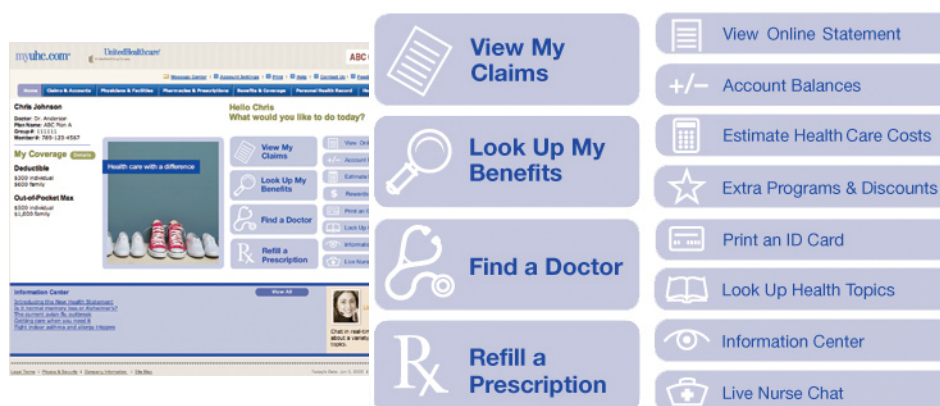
myuhc.com UnitedHealthcare ABC

Message Center | Account Settings | Print | Help | Contact Us | Feed

Home Claims & Accounts Physicians & Facilities Pharmacies & Prescriptions Benefits & Coverage Personal Health Record

Chris Johnson

Doctor: Dr. Anderson
Plan Name: ABC Plan A
Group #: 111111
Member#: 789-123-4567

My Coverage Details

Deductible
$300 individual
$600 family

Out-of-Pocket Max
$500 individual
$1,000 family

Hello Chris
What would you like to do today?

Health care with a difference

View My Claims

Look Up My Benefits

Find a Doctor

Refill a Prescription

View Onl
Account
Estimate
Rewards
Print an
Look Up
Informati
Live Nurs

Information Center View All

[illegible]

Chat in real-time about a variety of topics.

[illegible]

View My Claims

Look Up My Benefits

Find a Doctor

Refill a Prescription

View Online Statement

Account Balances

Estimate Health Care Costs

Extra Programs & Discounts

Print an ID Card

Look Up Health Topics

Information Center

Live Nurse Chat